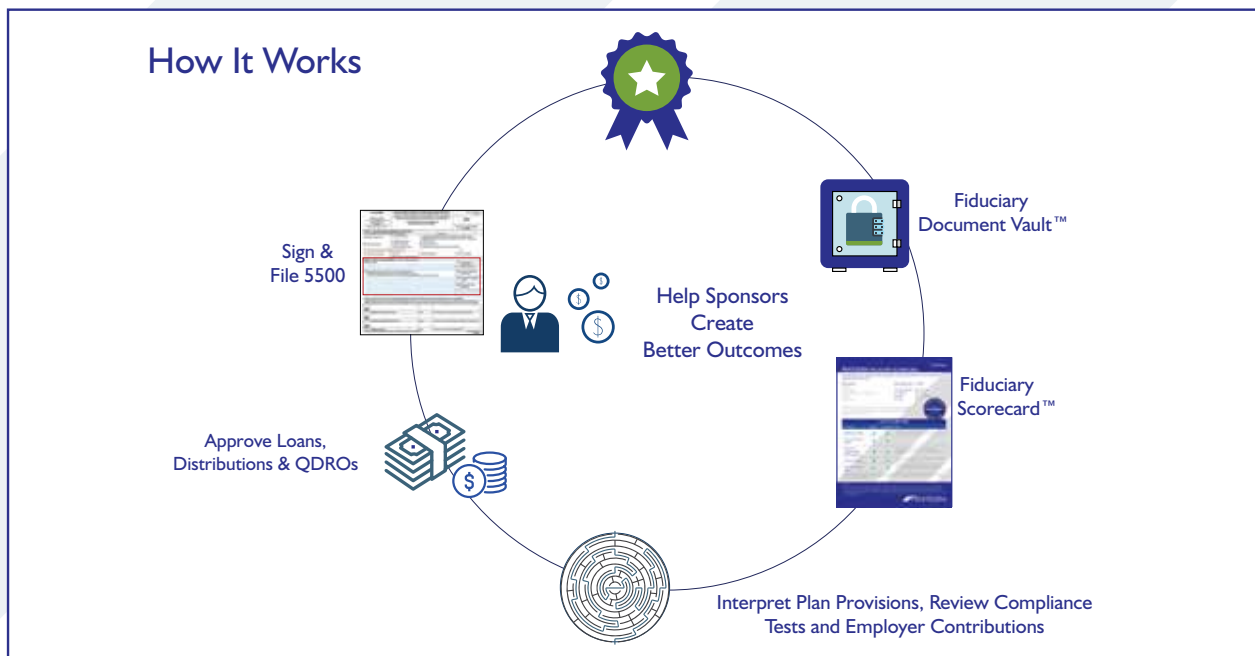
How It Works

Fiduciary Document Vault™

Fiduciary Scorecard™

Interpret Plan Provisions, Review Compliance Tests and Employer Contributions

Approve Loans, Distributions & QDROs

Sign & File 5500

Help Sponsors Create Better Outcomes